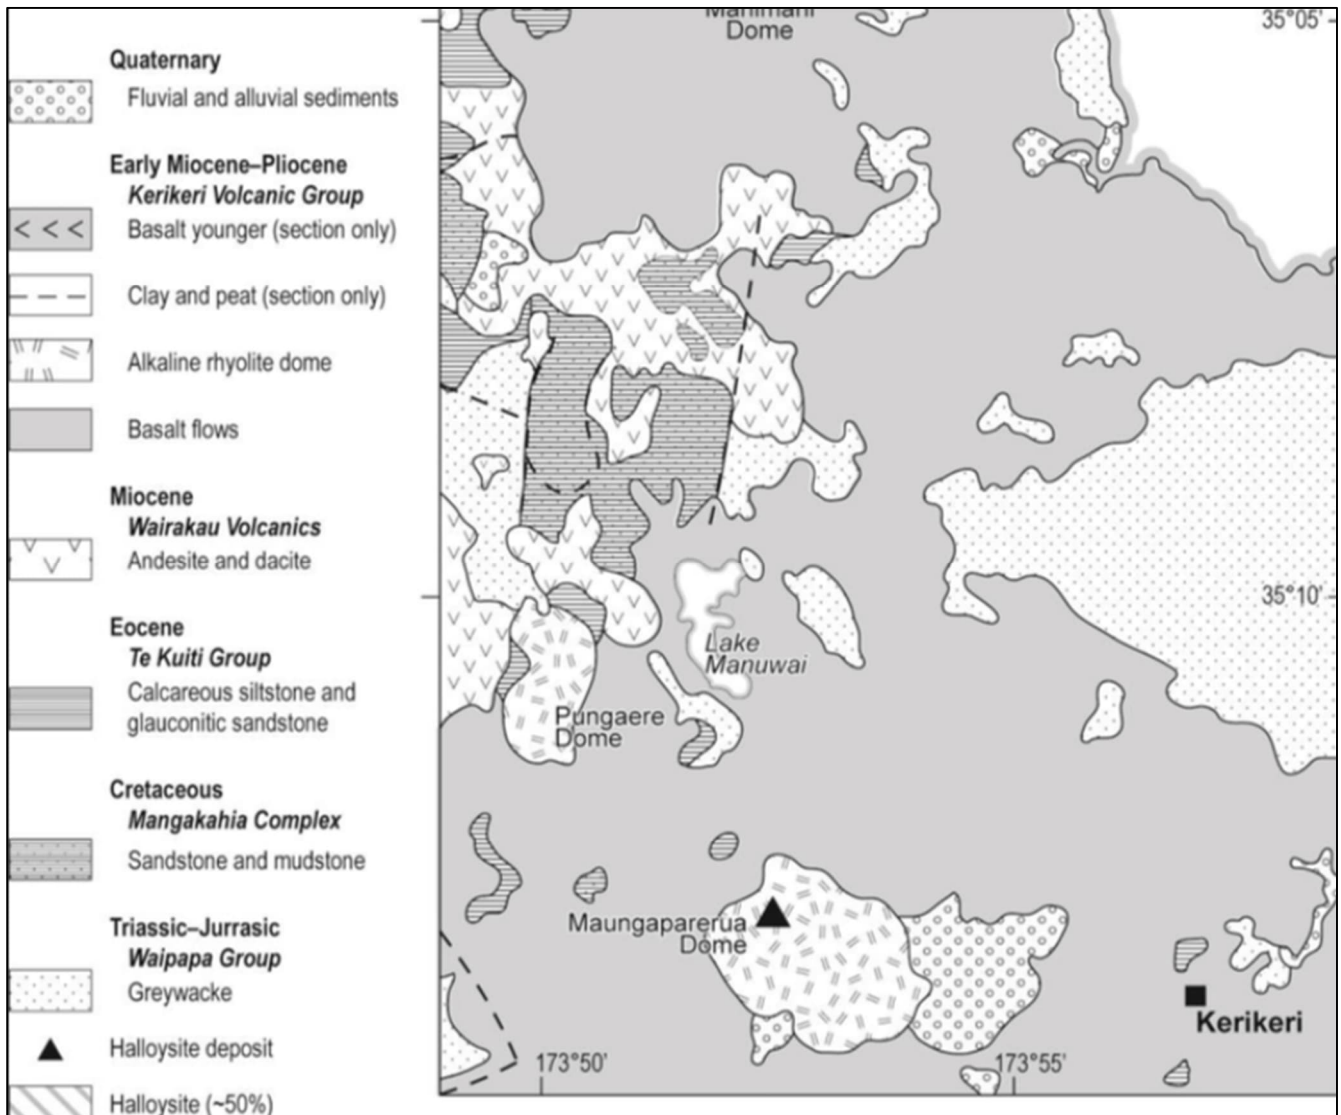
Quaternary
Fluvial and alluvial sediments

Early Miocene–Pliocene
*Kerikeri Volcanic Group*
< < < Basalt younger (section only)
Clay and peat (section only)
Alkaline rhyolite dome
Basalt flows

Miocene
*Wairakau Volcanics*
Andesite and dacite

Eocene
*Te Kuiti Group*
Calcareous siltstone and glauconitic sandstone

Cretaceous
*Mangakahia Complex*
Sandstone and mudstone

Triassic–Jurrasic
*Waipapa Group*
Greywacke

Halloysite deposit

Halloysite (~50%)

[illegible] Dome
35°05'
35°10'
Lake Manuwai
Pungaere Dome
Maungaparerua Dome
Kerikeri
173°50'
173°55'